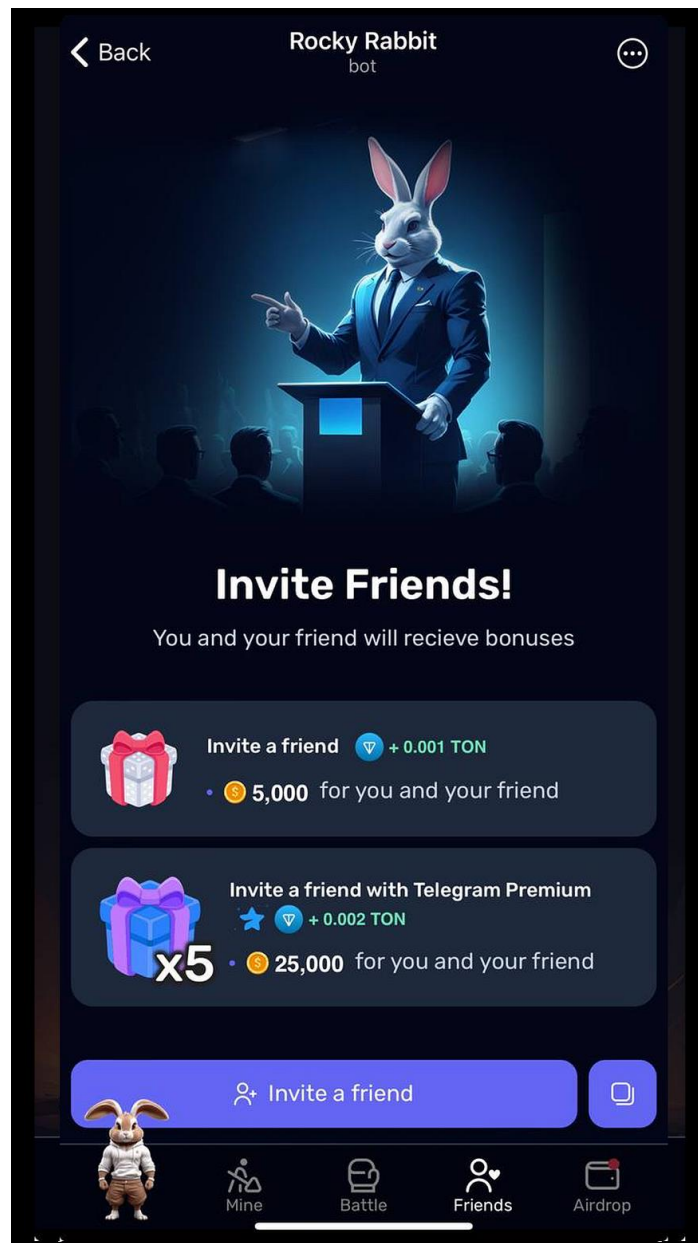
Back

Rocky Rabbit
bot

Invite Friends!

You and your friend will recieve bonuses

Invite a friend + 0.001 TON
• 5,000 for you and your friend

Invite a friend with Telegram Premium
+ 0.002 TON
x5 • 25,000 for you and your friend

Invite a friend

Mine
Battle
Friends
Airdrop